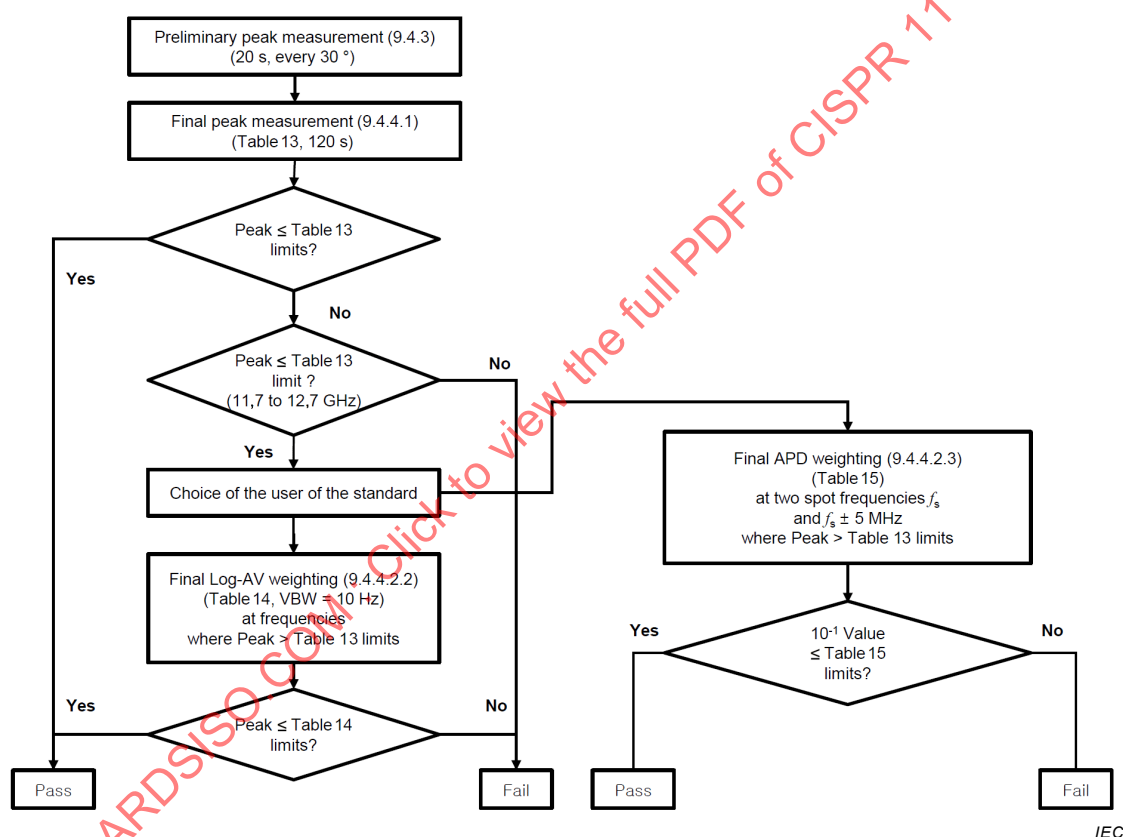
Preliminary peak measurement (9.4.3)
(20 s, every 30 °)

Final peak measurement (9.4.4.1)
(Table 13, 120 s)

Peak ≤ Table 13 limits?

Yes

No

Peak ≤ Table 13 limit ?
(11,7 to 12,7 GHz)

No

Yes

Choice of the user of the standard

Final APD weighting (9.4.4.2.3)
(Table 15)
at two spot frequencies $f_s$
and $f_s$ ± 5 MHz
where Peak > Table 13 limits

Final Log-AV weighting (9.4.4.2.2)
(Table 14, VBW = 10 Hz)
at frequencies
where Peak > Table 13 limits

Yes

$10^{-1}$ Value
≤ Table 15
limits?

No

Yes

Peak ≤ Table 14 limits?

No

Pass

Fail

Pass

Fail

IEC

ARDSISO.COM : Click to view the full PDF of CISPR 11